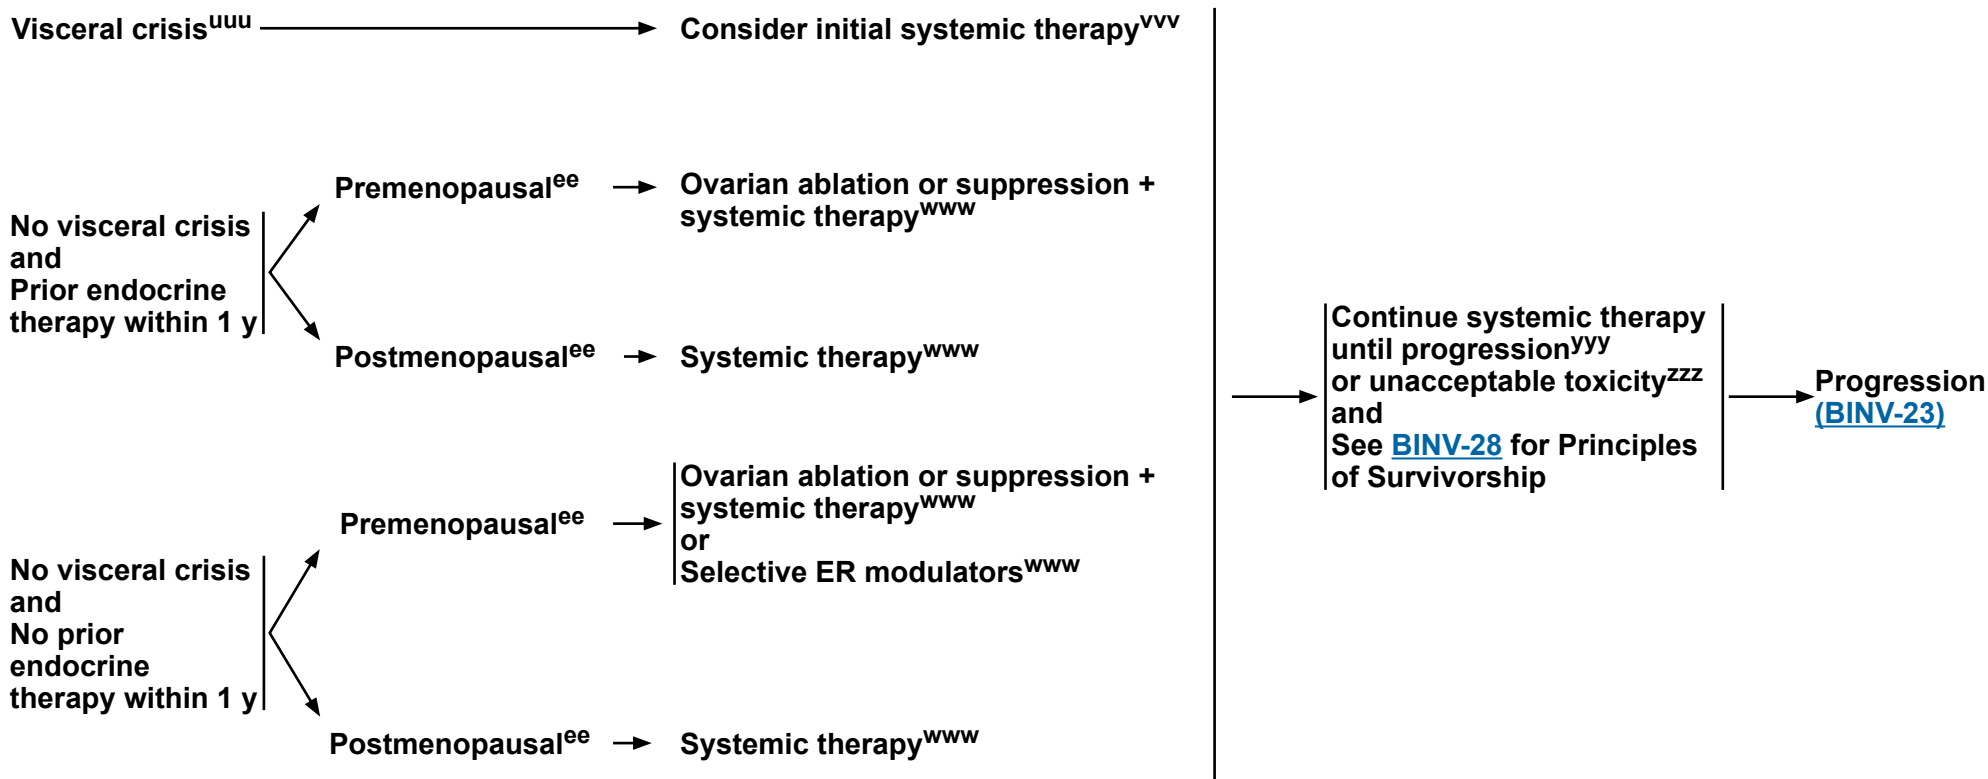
Visceral crisis$^{uuu}$ → Consider initial systemic therapy$^{vvv}$

No visceral crisis and Prior endocrine therapy within 1 y

Premenopausal$^{ee}$ → Ovarian ablation or suppression + systemic therapy$^{www}$

Postmenopausal$^{ee}$ → Systemic therapy$^{www}$

No visceral crisis and No prior endocrine therapy within 1 y

Premenopausal$^{ee}$ → Ovarian ablation or suppression + systemic therapy$^{www}$ or Selective ER modulators$^{www}$

Postmenopausal$^{ee}$ → Systemic therapy$^{www}$

Continue systemic therapy until progression$^{yyy}$ or unacceptable toxicity$^{zzz}$ and See BINV-28 for Principles of Survivorship

Progression (BINV-23)